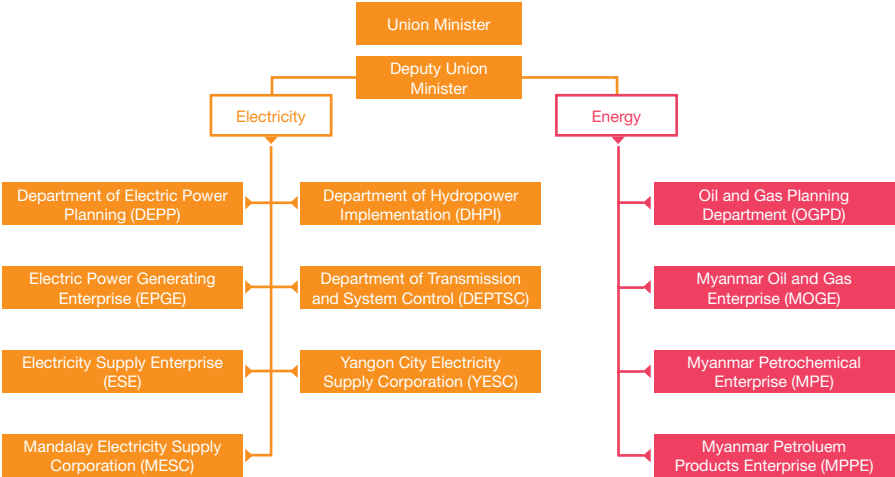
Union Minister

Deputy Union Minister

Electricity

Energy

Department of Electric Power Planning (DEPP)

Department of Hydropower Implementation (DHPI)

Electric Power Generating Enterprise (EPGE)

Department of Transmission and System Control (DEPTSC)

Electricity Supply Enterprise (ESE)

Yangon City Electricity Supply Corporation (YESC)

Mandalay Electricity Supply Corporation (MESC)

Oil and Gas Planning Department (OGPD)

Myanmar Oil and Gas Enterprise (MOGE)

Myanmar Petrochemical Enterprise (MPE)

Myanmar Petroluem Products Enterprise (MPPE)